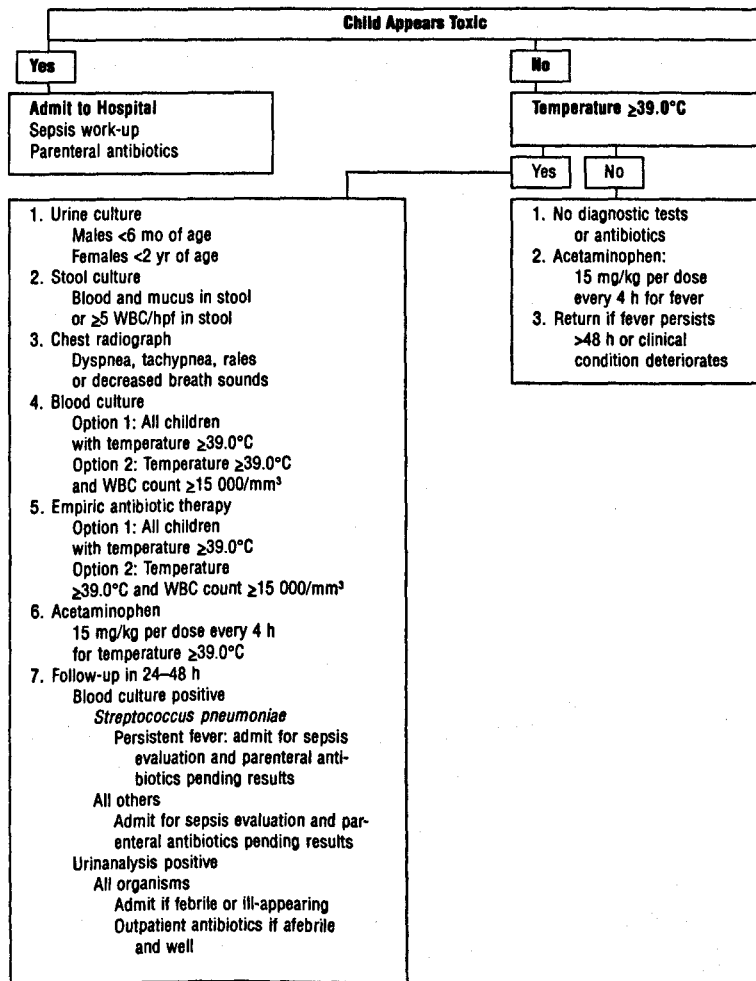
Child Appears Toxic

Yes

Admit to Hospital
Sepsis work-up
Parenteral antibiotics

No

Temperature $\geq$39.0°C

Yes

No

1. Urine culture
Males <6 mo of age
Females <2 yr of age
2. Stool culture
Blood and mucus in stool
or $\geq$5 WBC/hpf in stool
3. Chest radiograph
Dyspnea, tachypnea, rales
or decreased breath sounds
4. Blood culture
Option 1: All children
with temperature $\geq$39.0°C
Option 2: Temperature $\geq$39.0°C
and WBC count $\geq$15 000/mm³
5. Empiric antibiotic therapy
Option 1: All children
with temperature $\geq$39.0°C
Option 2: Temperature
$\geq$39.0°C and WBC count $\geq$15 000/mm³
6. Acetaminophen
15 mg/kg per dose every 4 h
for temperature $\geq$39.0°C
7. Follow-up in 24–48 h
Blood culture positive
*Streptococcus pneumoniae*
Persistent fever: admit for sepsis evaluation and parenteral antibiotics pending results
All others
Admit for sepsis evaluation and parenteral antibiotics pending results
Urinanalysis positive
All organisms
Admit if febrile or ill-appearing
Outpatient antibiotics if afebrile and well

1. No diagnostic tests
or antibiotics
2. Acetaminophen:
15 mg/kg per dose
every 4 h for fever
3. Return if fever persists
>48 h or clinical
condition deteriorates